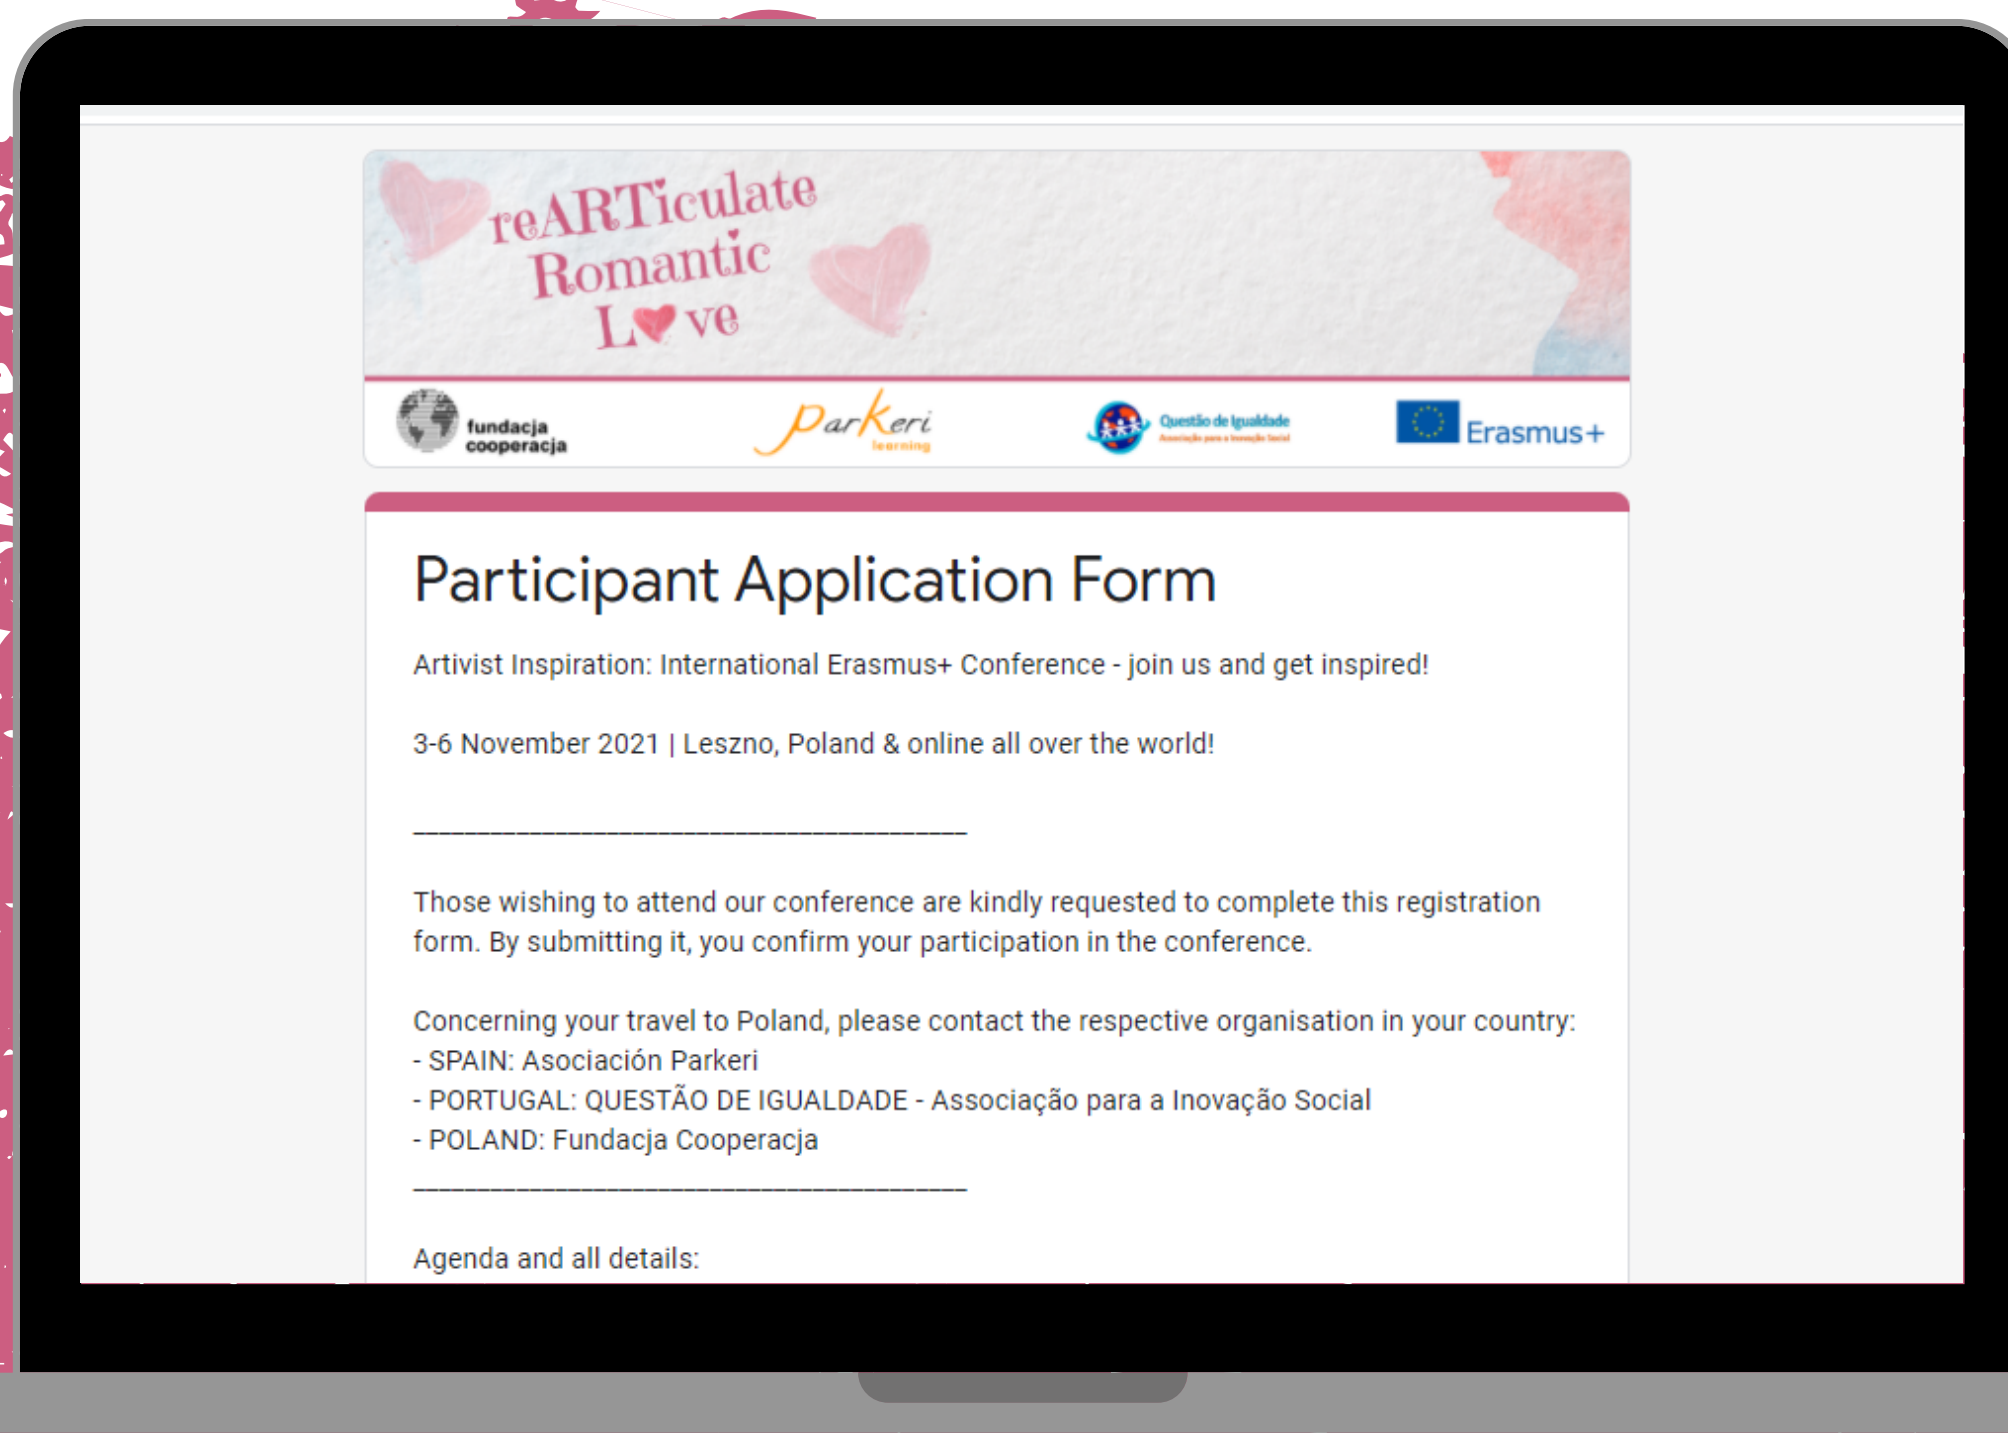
reARTiculate Romantic Love

fundacja cooperacja

Parkeri learning

Questão de Igualdade
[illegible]

Erasmus+

Participant Application Form

Artivist Inspiration: International Erasmus+ Conference - join us and get inspired!

3-6 November 2021 | Leszno, Poland & online all over the world!

__________________________________________

Those wishing to attend our conference are kindly requested to complete this registration form. By submitting it, you confirm your participation in the conference.

Concerning your travel to Poland, please contact the respective organisation in your country:
- SPAIN: Asociación Parkeri
- PORTUGAL: QUESTÃO DE IGUALDADE - Associação para a Inovação Social
- POLAND: Fundacja Cooperacja
__________________________________________

Agenda and all details: